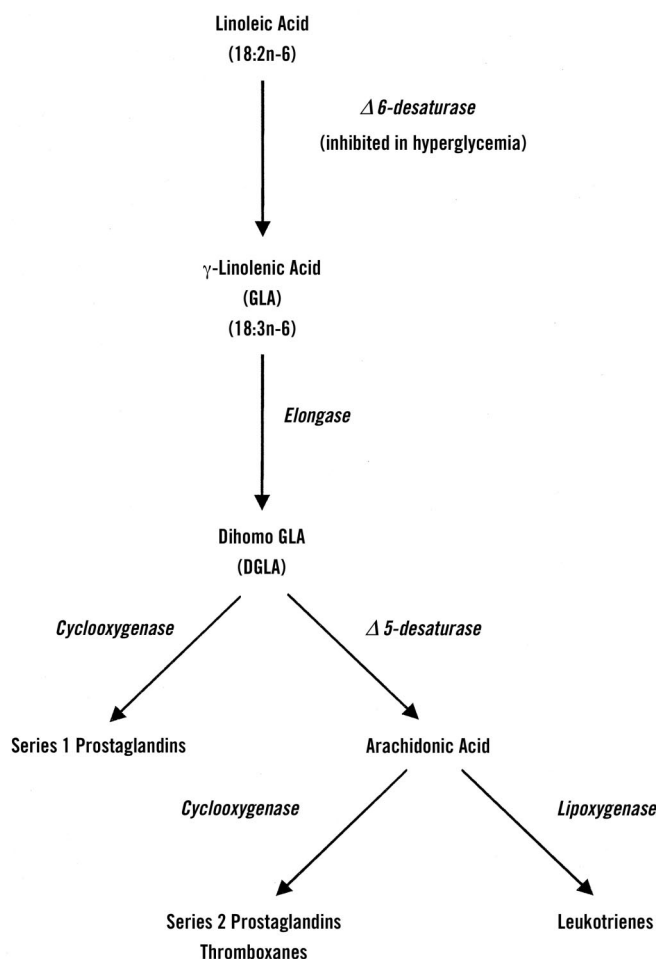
Linoleic Acid
(18:2n-6)

$\Delta$ 6-desaturase
(inhibited in hyperglycemia)

$\gamma$-Linolenic Acid
(GLA)
(18:3n-6)

Elongase

Dihomo GLA
(DGLA)

Cyclooxygenase

$\Delta$ 5-desaturase

Series 1 Prostaglandins

Arachidonic Acid

Cyclooxygenase

Lipoxygenase

Series 2 Prostaglandins
Thromboxanes

Leukotrienes